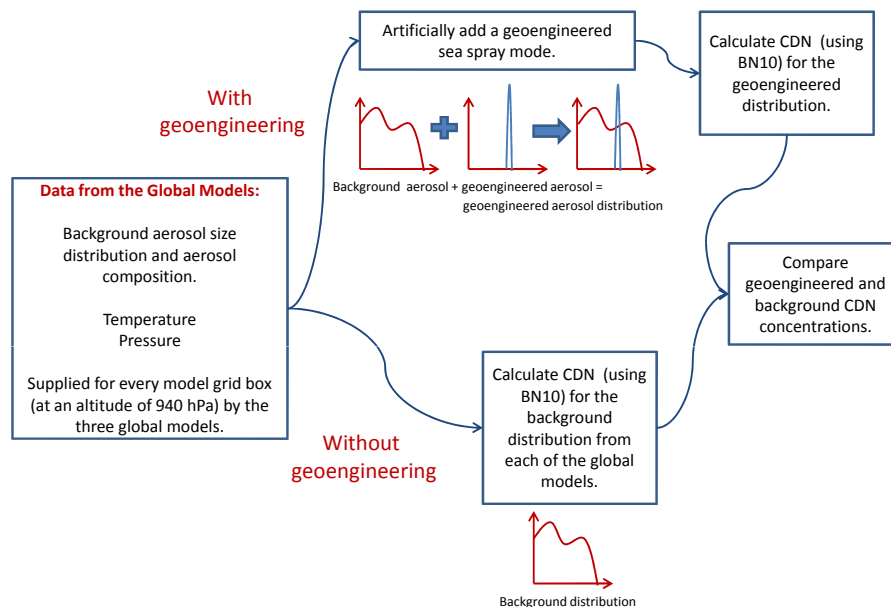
Data from the Global Models:

Background aerosol size distribution and aerosol composition.

Temperature
Pressure

Supplied for every model grid box (at an altitude of 940 hPa) by the three global models.

With geoengineering

Artificially add a geoengineered sea spray mode.

Background aerosol + geoengineered aerosol = geoengineered aerosol distribution

Calculate CDN (using BN10) for the geoengineered distribution.

Without geoengineering

Calculate CDN (using BN10) for the background distribution from each of the global models.

Background distribution

Compare geoengineered and background CDN concentrations.